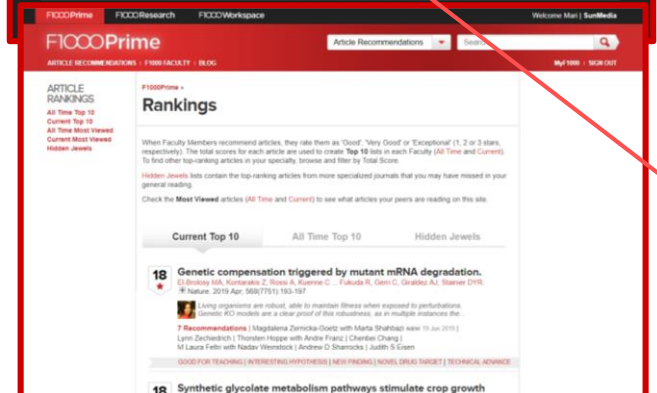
F1000Prime F1000Research F1000Workspace Welcome Mari | SunMedia

F1000Prime

Article Recommendations Search

ARTICLE RECOMMENDATIONS › F1000 FACULTY › BLOG MyF1000 › SIGN OUT

ARTICLE RANKINGS

All Time Top 10
Current Top 10
All Time Most Viewed
Current Most Viewed
Hidden Jewels

F1000Prime »

Rankings

When Faculty Members recommend articles, they rate them as 'Good', 'Very Good' or 'Exceptional' (1, 2 or 3 stars, respectively). The total scores for each article are used to create Top 10 lists in each Faculty (All Time and Current). To find other top-ranking articles in your specialty, browse and filter by Total Score.

Hidden Jewels lists contain the top-ranking articles from more specialized journals that you may have missed in your general reading.

Check the Most Viewed articles (All Time and Current) to see what articles your peers are reading on this site.

Current Top 10 All Time Top 10 Hidden Jewels

18

Genetic compensation triggered by mutant mRNA degradation.

El-Brolosy MA, Kontarakis Z, Rossi A, Kuenne C ... Fukuda R, Gerri C, Giraldez AJ, Stainier DYR.
Nature. 2019 Apr; 568(7751):193-197

Living organisms are robust, able to maintain fitness when exposed to perturbations. Genetic KO models are a clear proof of this robustness, as in multiple instances the...

7 Recommendations | Magdalena Zernicka-Goetz with Marta Shahbazi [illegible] 2019 | Lynn Zechiedrich | Thorsten Hoppe with Andre Franz | Chenbei Chang | M Laura Feltri with Nadav Weinstock | Andrew D Sharrocks | Judith S Eisen

GOOD FOR TEACHING | INTERESTING HYPOTHESIS | NEW FINDING | NOVEL DRUG TARGET | TECHNICAL ADVANCE

18

Synthetic glycolate metabolism pathways stimulate crop growth